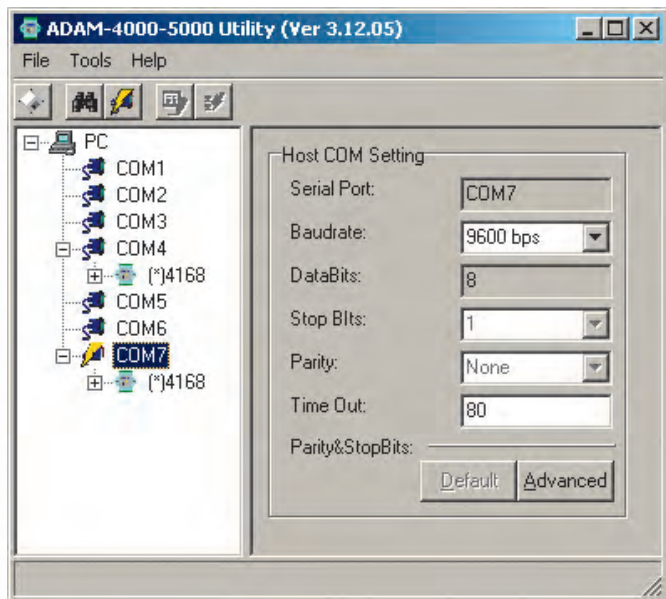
ADAM-4000-5000 Utility (Ver 3.12.05)

File Tools Help

PC
COM1
COM2
COM3
COM4
(*)4168
COM5
COM6
COM7
(*)4168

Host COM Setting

Serial Port: COM7

Baudrate: 9600 bps

DataBits: 8

Stop BIts: 1

Parity: None

Time Out: 80

Parity&StopBits:

Default Advanced